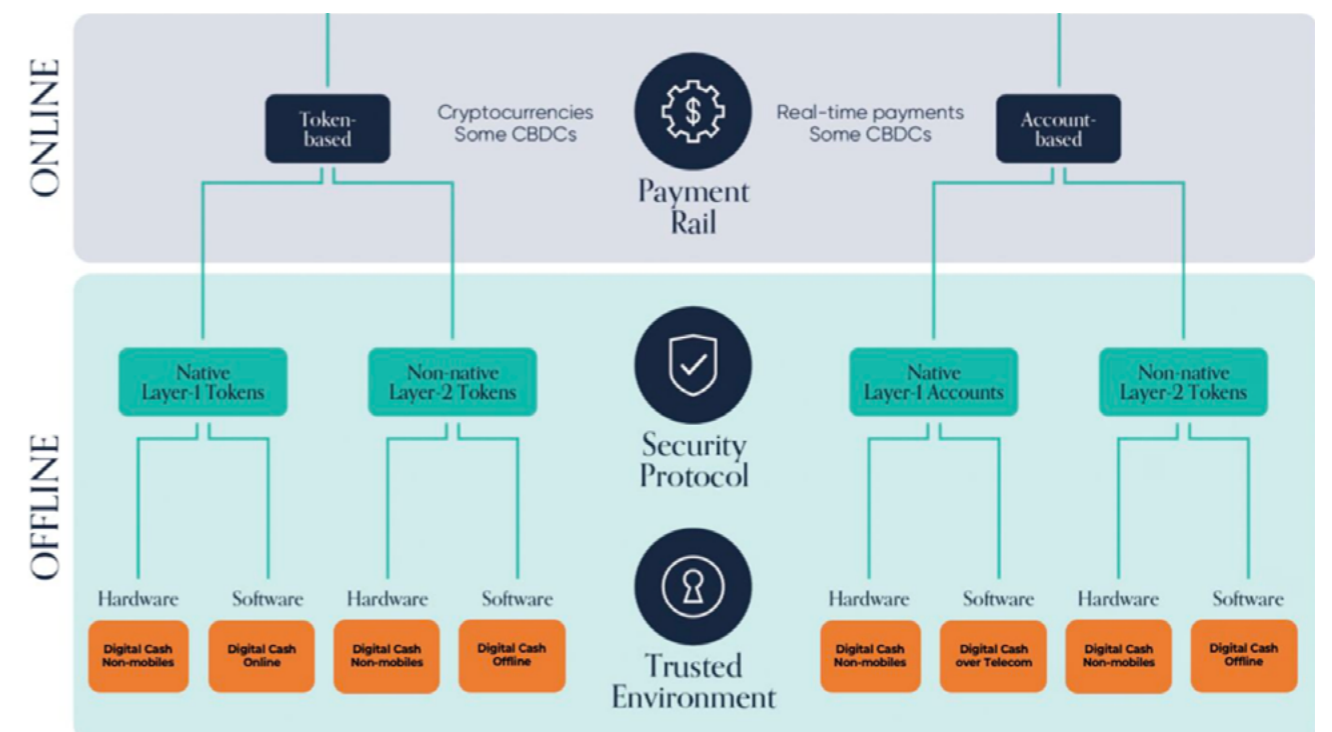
ONLINE

Token-based

Cryptocurrencies
Some CBDCs

Payment Rail

Real-time payments
Some CBDCs

Account-based

OFFLINE

Native Layer-1 Tokens

Non-native Layer-2 Tokens

Security Protocol

Native Layer-1 Accounts

Non-native Layer-2 Tokens

Hardware

Digital Cash Non-mobiles

Software

Digital Cash Online

Hardware

Digital Cash Non-mobiles

Software

Digital Cash Offline

Trusted Environment

Hardware

Digital Cash Non-mobiles

Software

Digital Cash over Telecom

Hardware

Digital Cash Non-mobiles

Software

Digital Cash Offline